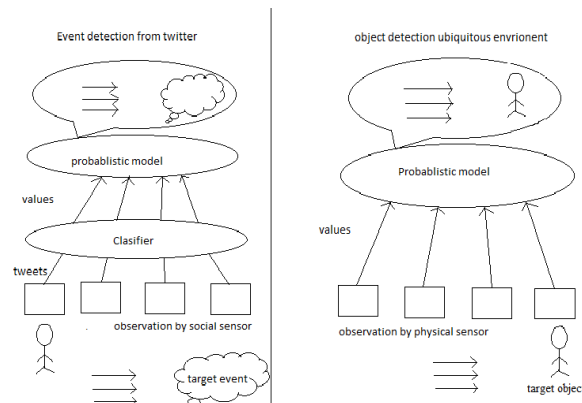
Event detection from twitter

probablistic model

values

Clasifier

tweets

observation by social sensor

target event

object detection ubiquitous envrionent

Probablistic model

values

observation by physical sensor

target objec